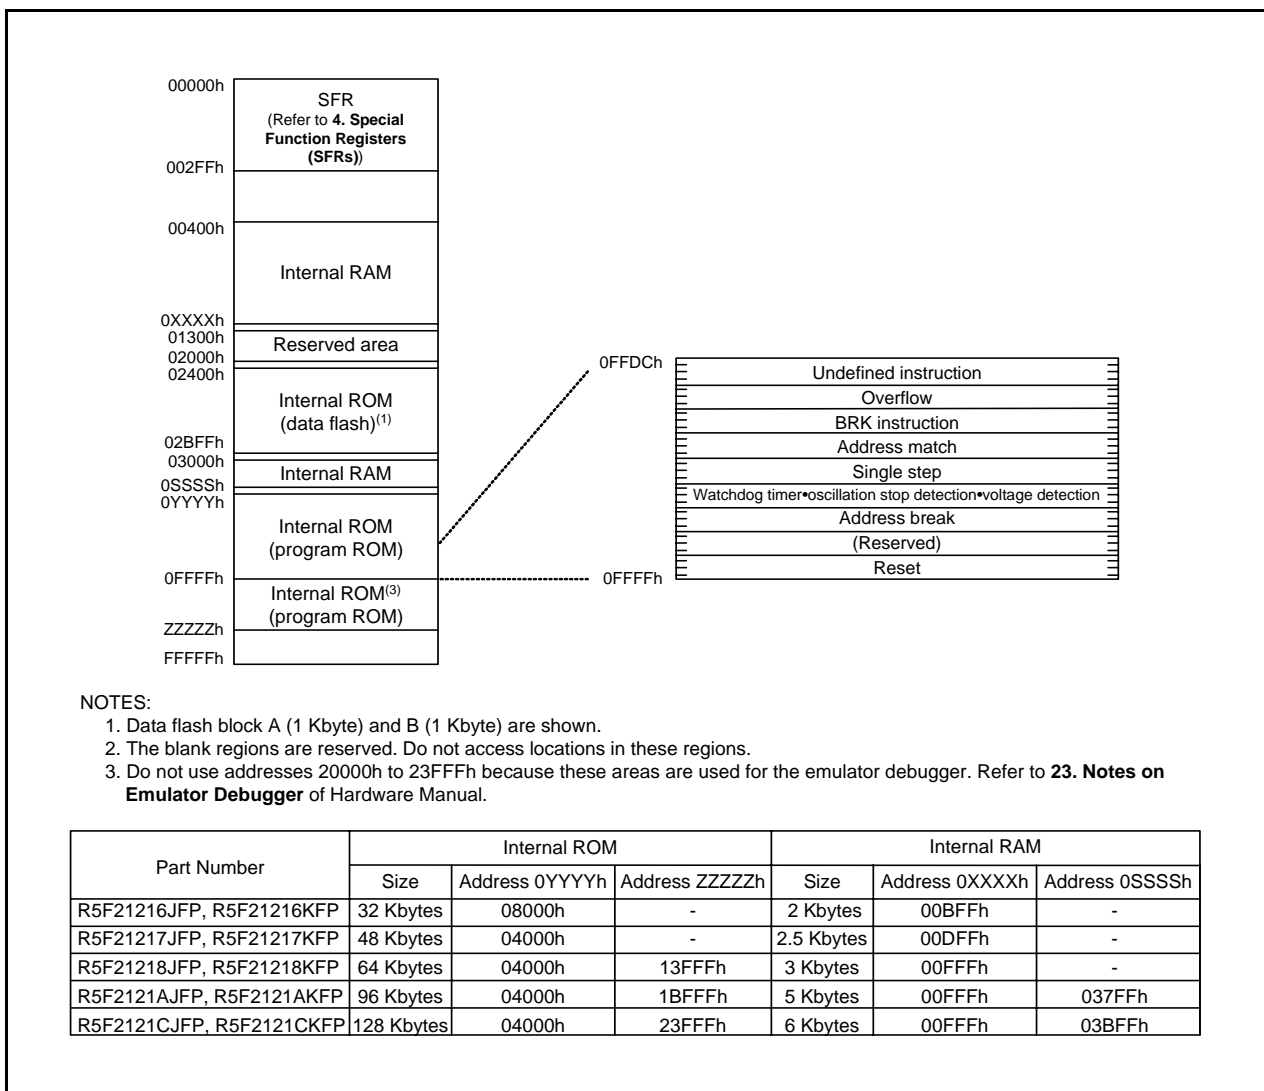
00000h
SFR
(Refer to **4. Special Function Registers (SFRs)**)
002FFh

00400h
Internal RAM

0XXXXh
01300h
Reserved area
02000h
02400h
Internal ROM
(data flash)$^{(1)}$

02BFFh
03000h
Internal RAM
0SSSSh
0YYYYh
Internal ROM
(program ROM)

0FFFFh
Internal ROM$^{(3)}$
(program ROM)
ZZZZZh
FFFFFh

0FFDCh
Undefined instruction
Overflow
BRK instruction
Address match
Single step
Watchdog timer•oscillation stop detection•voltage detection
Address break
(Reserved)
Reset
0FFFFh

NOTES:
1. Data flash block A (1 Kbyte) and B (1 Kbyte) are shown.
2. The blank regions are reserved. Do not access locations in these regions.
3. Do not use addresses 20000h to 23FFFh because these areas are used for the emulator debugger. Refer to **23. Notes on Emulator Debugger** of Hardware Manual.

| Part Number | Internal ROM Size | Internal ROM Address 0YYYYh | Internal ROM Address ZZZZZh | Internal RAM Size | Internal RAM Address 0XXXXh | Internal RAM Address 0SSSSh |
|---|---|---|---|---|---|---|
| R5F21216JFP, R5F21216KFP | 32 Kbytes | 08000h | - | 2 Kbytes | 00BFFh | - |
| R5F21217JFP, R5F21217KFP | 48 Kbytes | 04000h | - | 2.5 Kbytes | 00DFFh | - |
| R5F21218JFP, R5F21218KFP | 64 Kbytes | 04000h | 13FFFh | 3 Kbytes | 00FFFh | - |
| R5F2121AJFP, R5F2121AKFP | 96 Kbytes | 04000h | 1BFFFh | 5 Kbytes | 00FFFh | 037FFh |
| R5F2121CJFP, R5F2121CKFP | 128 Kbytes | 04000h | 23FFFh | 6 Kbytes | 00FFFh | 03BFFh |